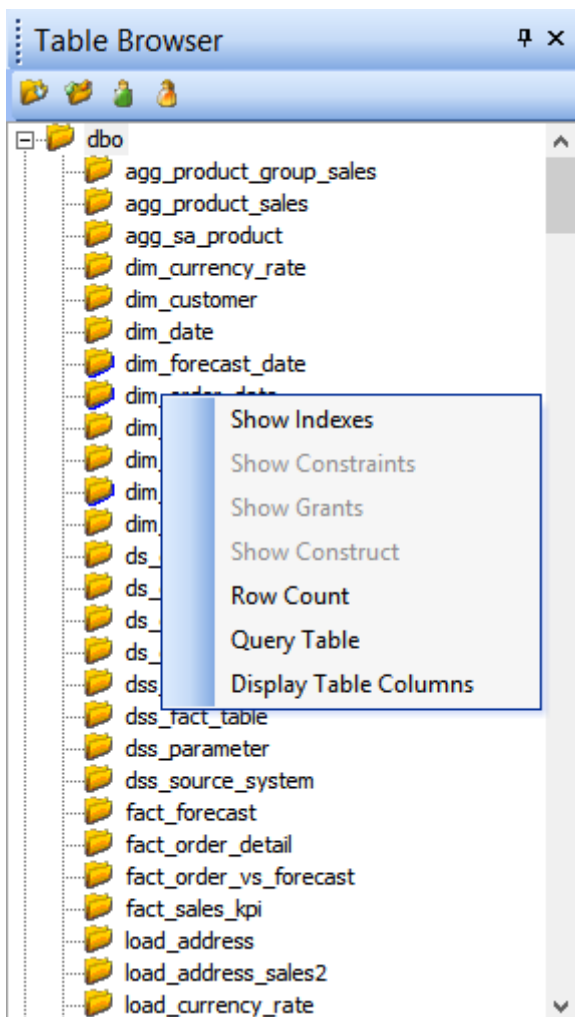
Table Browser

dbo
agg_product_group_sales
agg_product_sales
agg_sa_product
dim_currency_rate
dim_customer
dim_date
dim_forecast_date
dim_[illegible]
dim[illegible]
dim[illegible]
dim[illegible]
dim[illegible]
ds_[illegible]
ds_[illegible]
ds_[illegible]
ds_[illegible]
dss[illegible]
dss_fact_table
dss_parameter
dss_source_system
fact_forecast
fact_order_detail
fact_order_vs_forecast
fact_sales_kpi
load_address
load_address_sales2
load_currency_rate

Show Indexes
Show Constraints
Show Grants
Show Construct
Row Count
Query Table
Display Table Columns